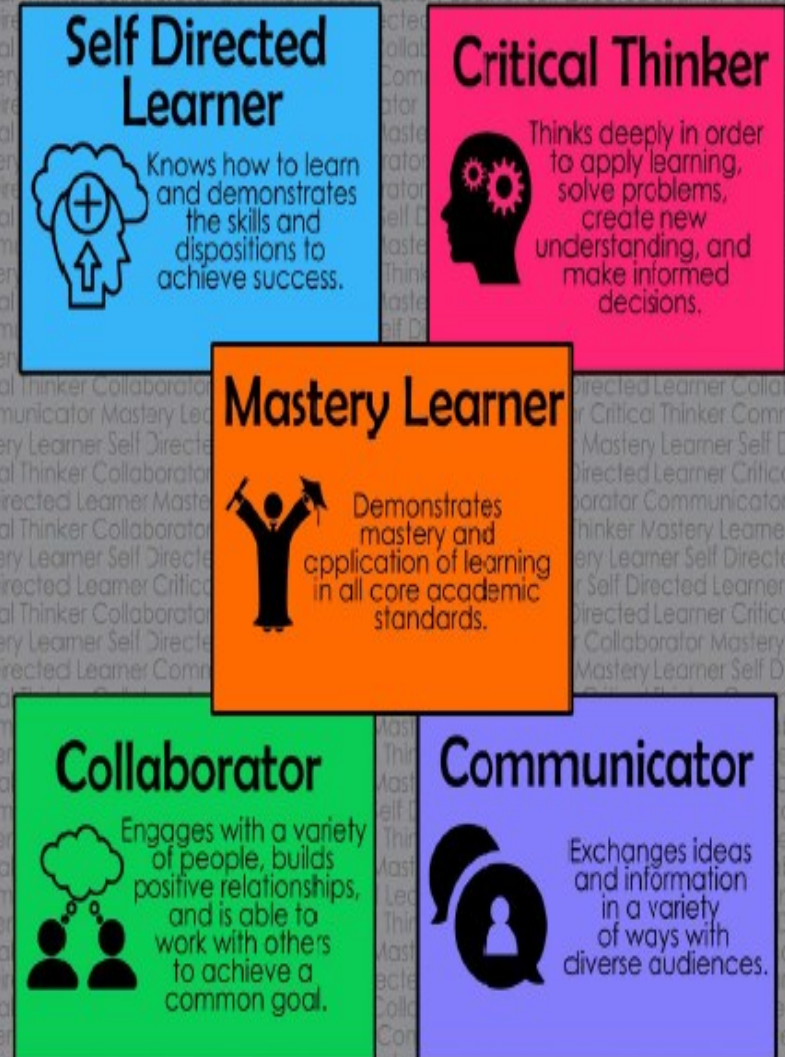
Self Directed Learner

Knows how to learn and demonstrates the skills and dispositions to achieve success.

Critical Thinker

Thinks deeply in order to apply learning, solve problems, create new understanding, and make informed decisions.

Mastery Learner

Demonstrates mastery and application of learning in all core academic standards.

Collaborator

Engages with a variety of people, builds positive relationships, and is able to work with others to achieve a common goal.

Communicator

Exchanges ideas and information in a variety of ways with diverse audiences.